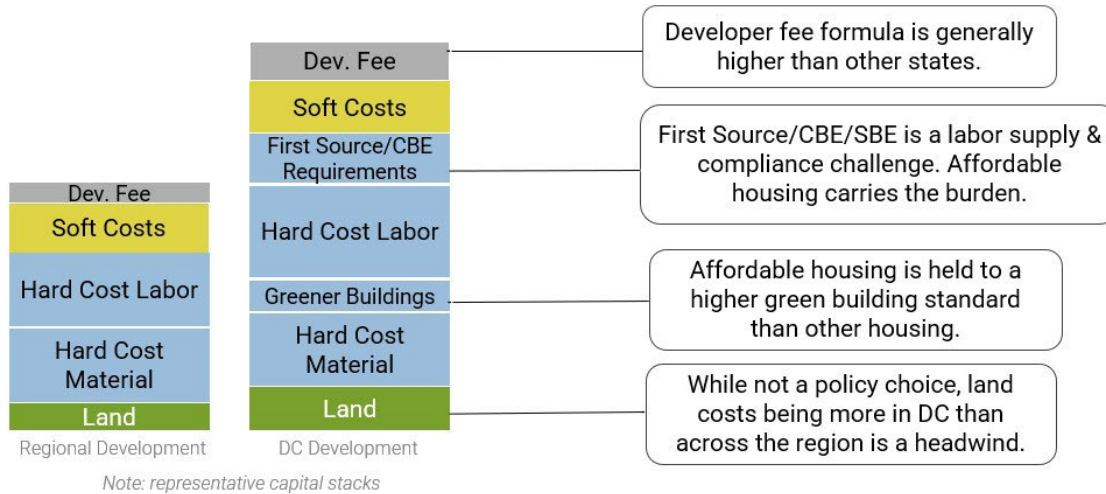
Dev. Fee
Soft Costs
Hard Cost Labor
Hard Cost Material
Land
Regional Development

Dev. Fee
Soft Costs
First Source/CBE Requirements
Hard Cost Labor
Greener Buildings
Hard Cost Material
Land
DC Development

Note: representative capital stacks

Developer fee formula is generally higher than other states.

First Source/CBE/SBE is a labor supply & compliance challenge. Affordable housing carries the burden.

Affordable housing is held to a higher green building standard than other housing.

While not a policy choice, land costs being more in DC than across the region is a headwind.